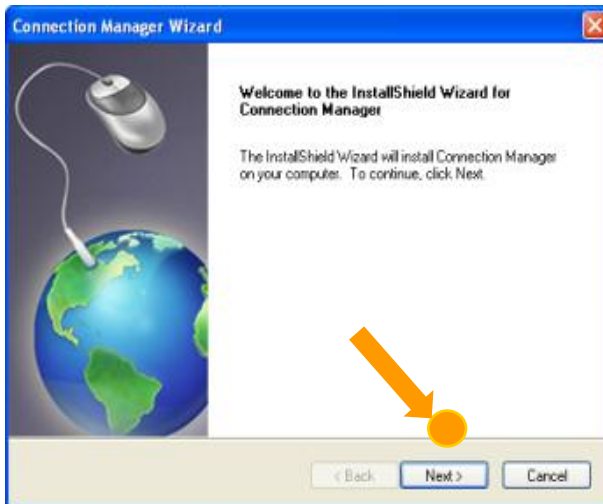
Connection Manager Wizard

Welcome to the InstallShield Wizard for Connection Manager

The InstallShield Wizard will install Connection Manager on your computer. To continue, click Next.

< Back Next > Cancel